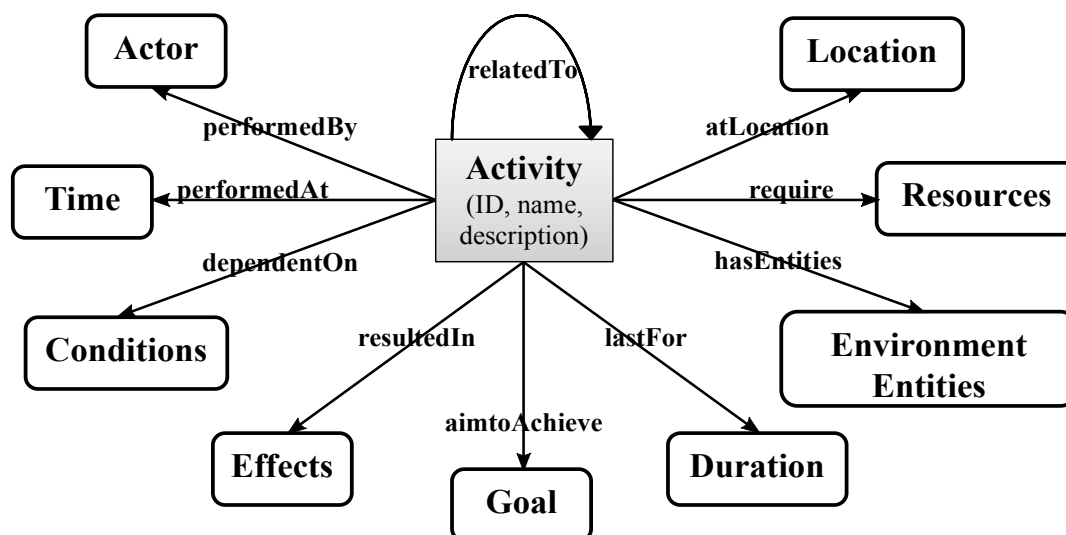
Actor

relatedTo

Location

performedBy

atLocation

Activity
(ID, name, description)

Time

performedAt

require

Resources

dependentOn

hasEntities

Conditions

resultedIn

lastFor

Environment Entities

aimtoAchieve

Effects

Duration

Goal